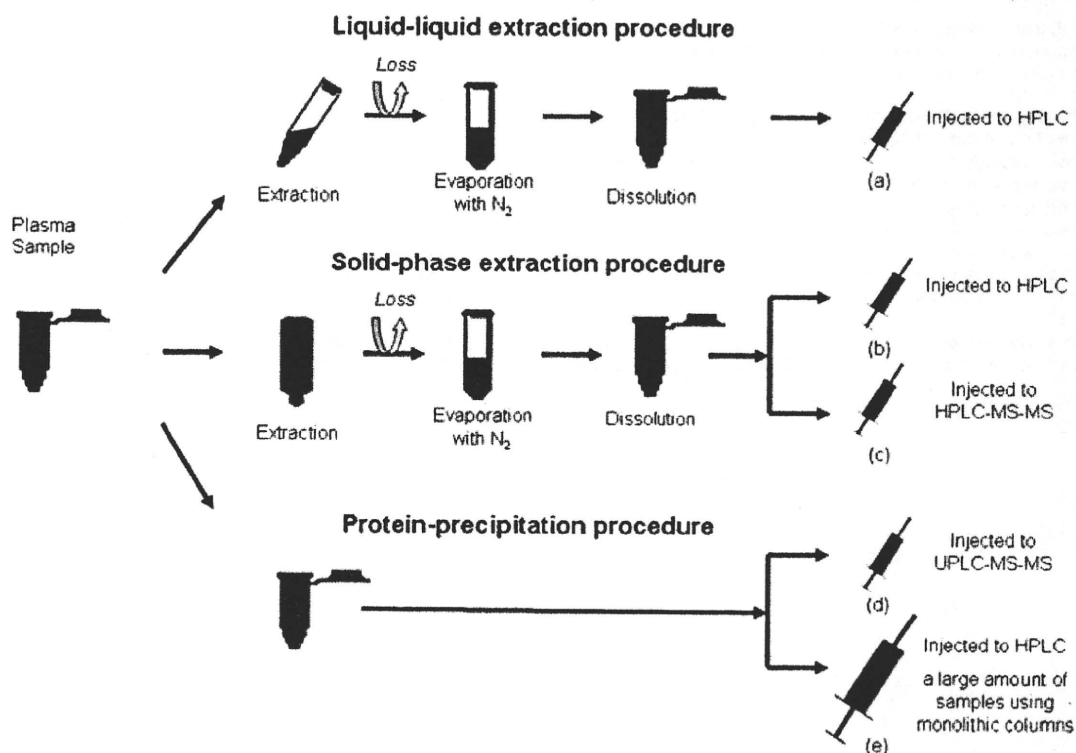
Liquid-liquid extraction procedure

Loss

Extraction

Evaporation with $N_2$

Dissolution

Injected to HPLC

(a)

Plasma Sample

Solid-phase extraction procedure

Loss

Extraction

Evaporation with $N_2$

Dissolution

Injected to HPLC

(b)

Injected to HPLC-MS-MS

(c)

Protein-precipitation procedure

Injected to UPLC-MS-MS

(d)

Injected to HPLC a large amount of samples using monolithic columns

(e)